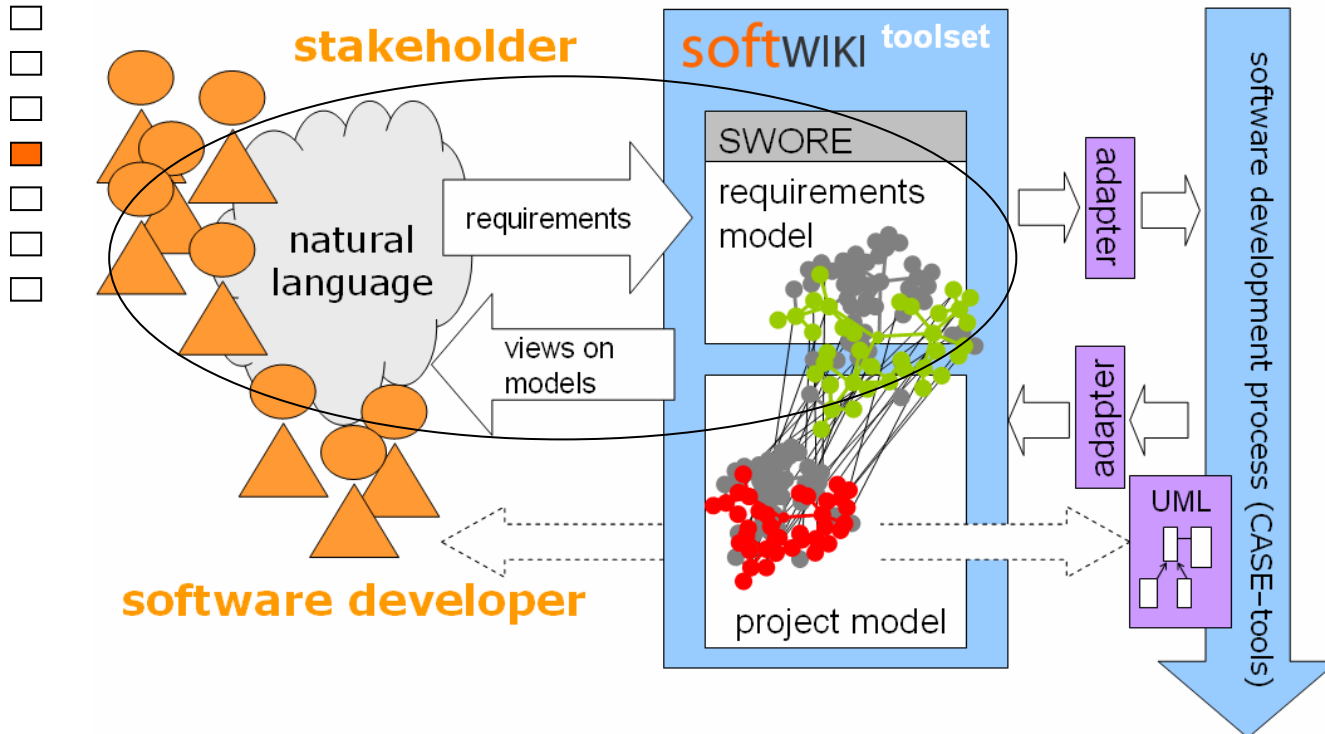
stakeholder

softWIKI toolset

SWORE

requirements model

natural language

requirements

views on models

project model

adapter

adapter

UML

software development process (CASE-tools)

software developer